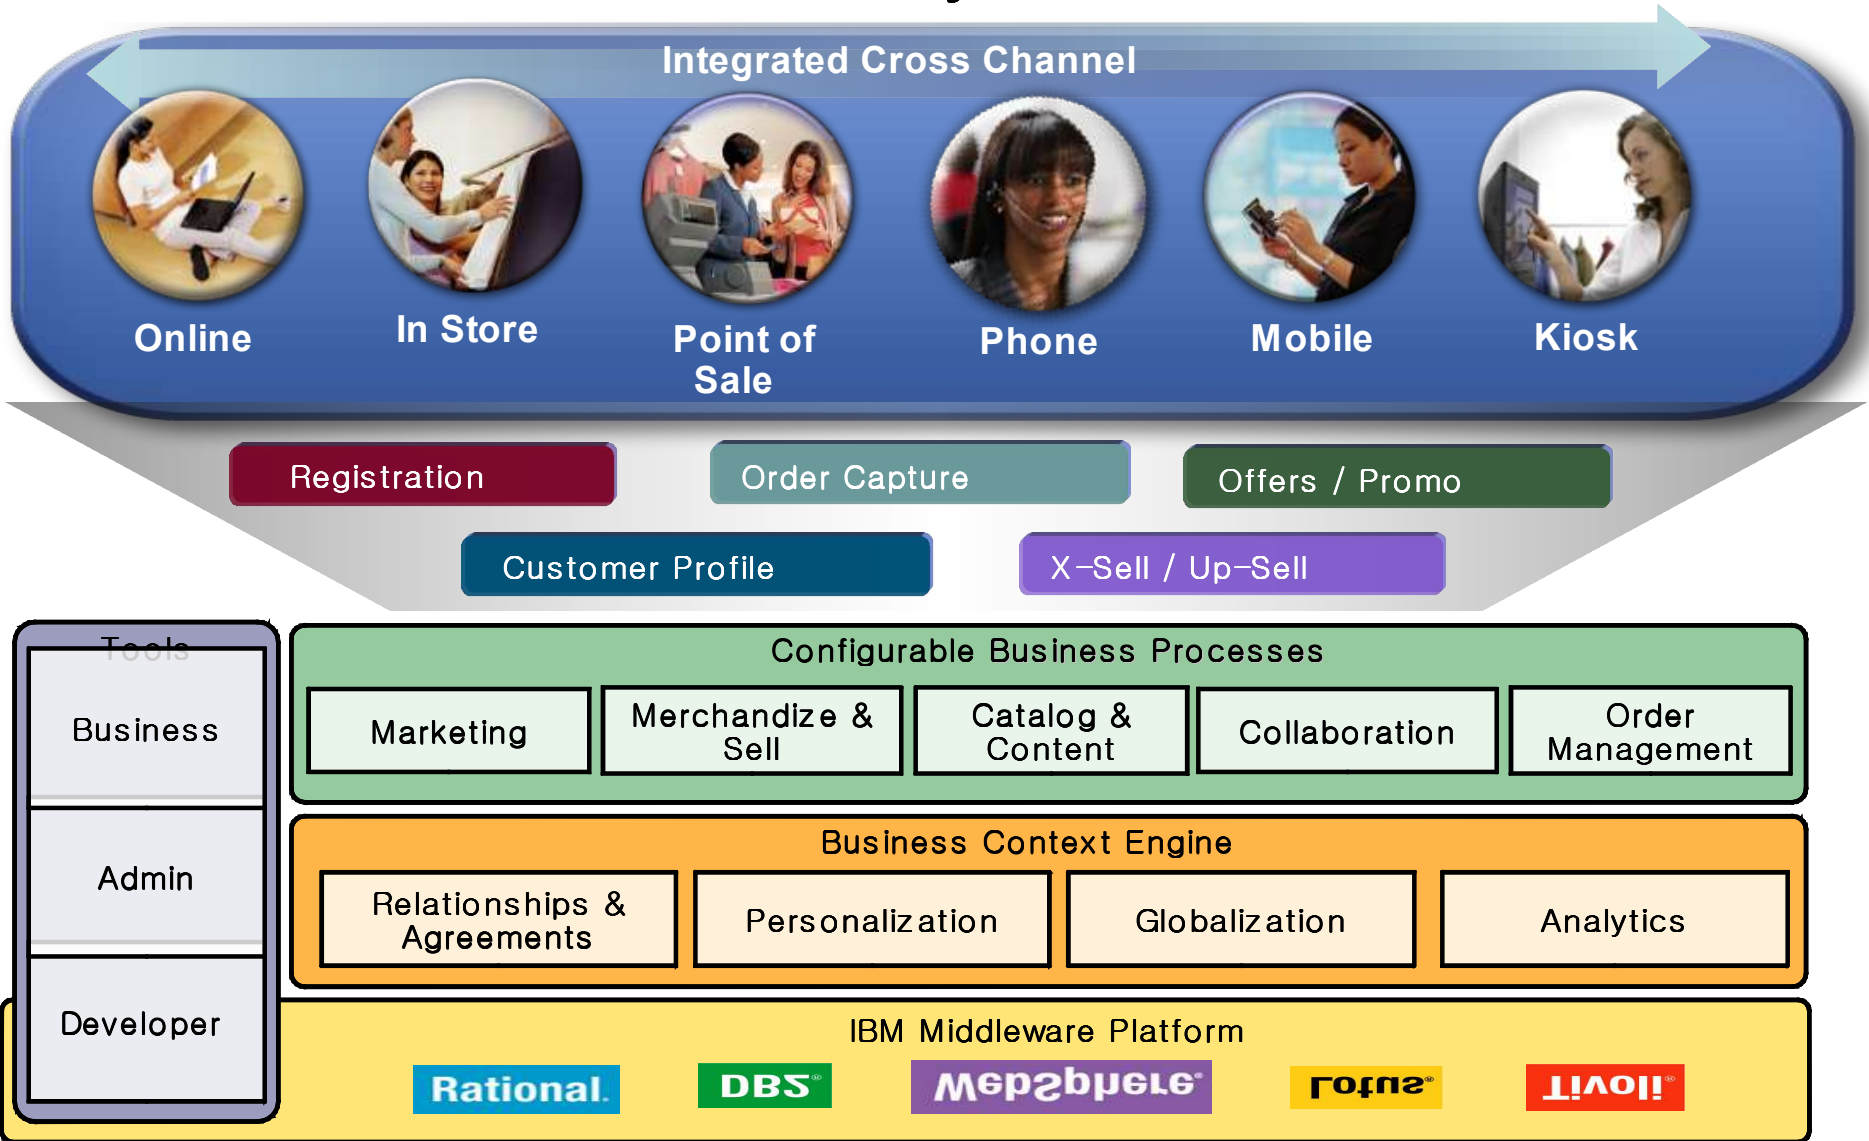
Integrated Cross Channel

Online

In Store

Point of Sale

Phone

Mobile

Kiosk

Registration

Order Capture

Offers / Promo

Customer Profile

X-Sell / Up-Sell

Tools

Business

Admin

Developer

Configurable Business Processes

Marketing

Merchandize & Sell

Catalog & Content

Collaboration

Order Management

Business Context Engine

Relationships & Agreements

Personalization

Globalization

Analytics

IBM Middleware Platform

Rational.

DB2

WebSphere

Lotus

Tivoli